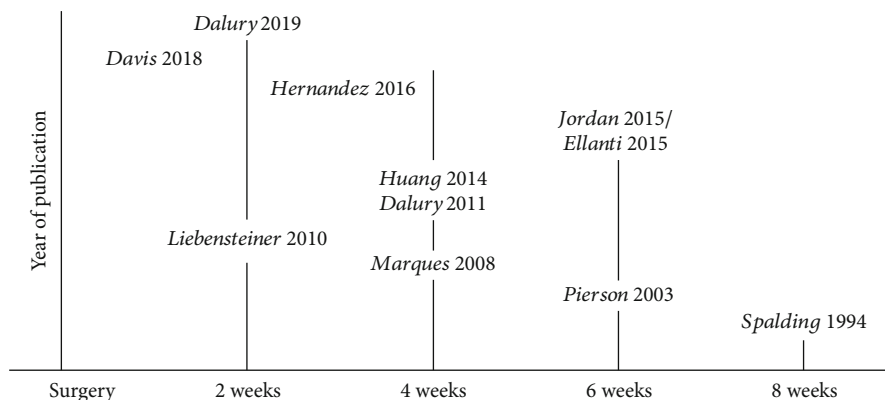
Year of publication

Dalury 2019

Davis 2018

Hernandez 2016

Jordan 2015/
Ellanti 2015

Huang 2014
Dalury 2011

Liebensteiner 2010

Marques 2008

Pierson 2003

Spalding 1994

Surgery
2 weeks
4 weeks
6 weeks
8 weeks